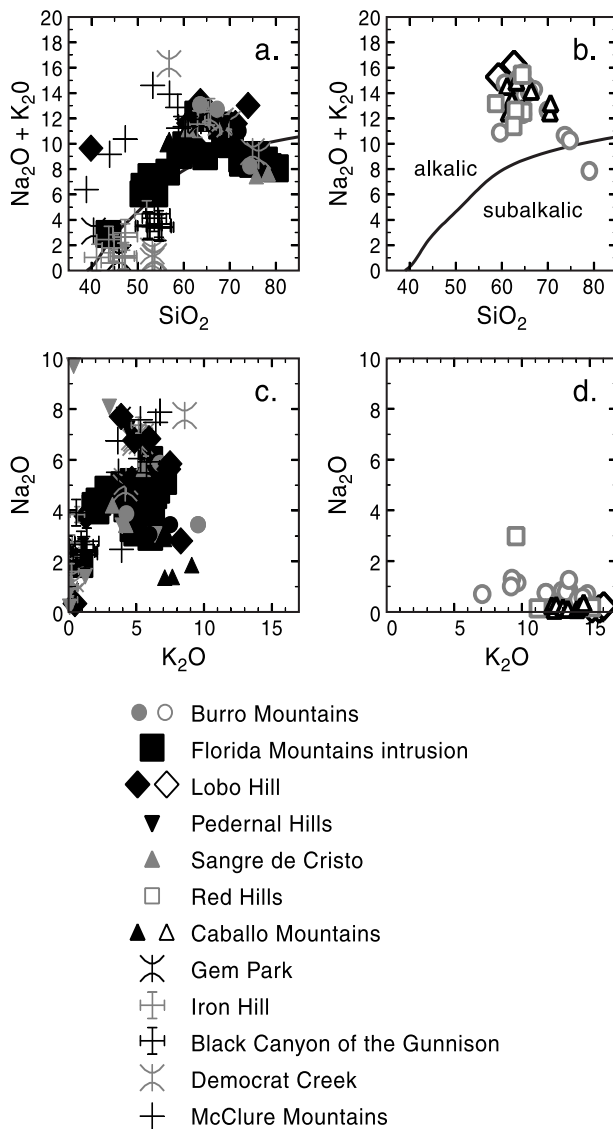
a.

$Na_2O + K_20$

20
18
16
14
12
10
8
6
4
2
0

40 50 60 70 80

$SiO_2$

b.

$Na_2O + K_20$

20
18
16
14
12
10
8
6
4
2
0

alkalic

subalkalic

40 50 60 70 80

$SiO_2$

c.

$Na_2O$

10
8
6
4
2
0

0 5 10 15

$K_2O$

d.

$Na_2O$

10
8
6
4
2
0

0 5 10 15

$K_2O$

Burro Mountains
Florida Mountains intrusion
Lobo Hill
Pedernal Hills
Sangre de Cristo
Red Hills
Caballo Mountains
Gem Park
Iron Hill
Black Canyon of the Gunnison
Democrat Creek
McClure Mountains